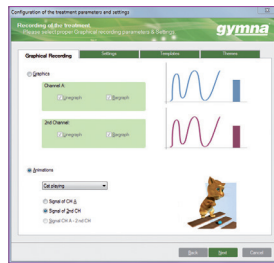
Configuration of the treatment parameters and settings

Recording of the treatment
Please select proper Graphical recording parameters & settings

gymna

Graphical Recording
Settings
Templates
Channel

Graphics

Channel A

Linegraph
Bargraph

2nd Channel

Linegraph
Bargraph

Animations

Cat playing

Signal of CH A
Signal of 2nd CH
Signal of CH A + 2nd CH

Back
Next
Cancel